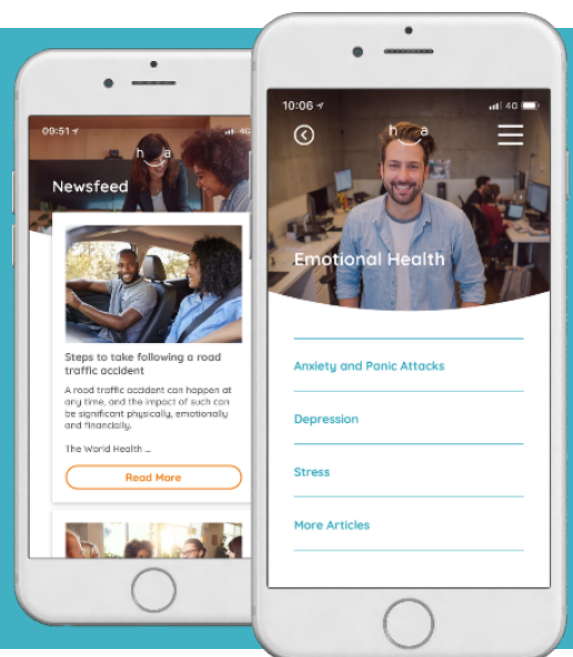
09:51

h a

Newsfeed

Steps to take following a road traffic accident

A road traffic accident can happen at any time, and the impact of such can be significant physically, emotionally and financially.

The World Health ...

Read More

10:06

4G

h a

Emotional Health

Anxiety and Panic Attacks

Depression

Stress

More Articles